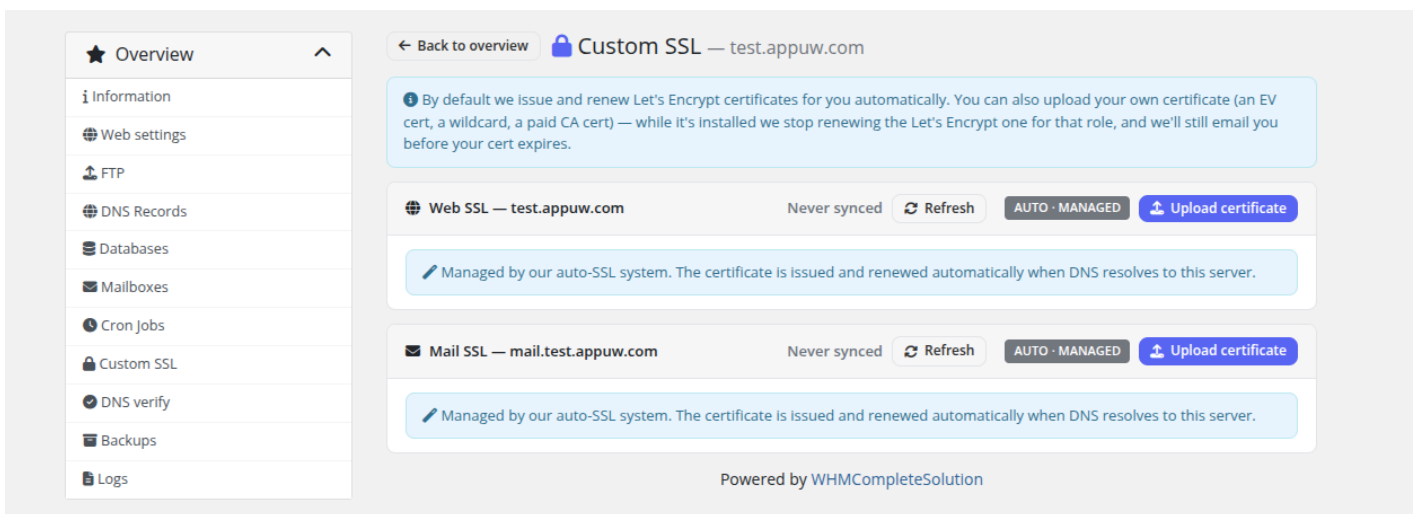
Overview

Information

Web settings

FTP

DNS Records

Databases

Mailboxes

Cron Jobs

Custom SSL

DNS verify

Backups

Logs

← Back to overview

Custom SSL — test.appuw.com

By default we issue and renew Let's Encrypt certificates for you automatically. You can also upload your own certificate (an EV cert, a wildcard, a paid CA cert) — while it's installed we stop renewing the Let's Encrypt one for that role, and we'll still email you before your cert expires.

Web SSL — test.appuw.com

Never synced

Refresh

AUTO · MANAGED

Upload certificate

Managed by our auto-SSL system. The certificate is issued and renewed automatically when DNS resolves to this server.

Mail SSL — mail.test.appuw.com

Never synced

Refresh

AUTO · MANAGED

Upload certificate

Managed by our auto-SSL system. The certificate is issued and renewed automatically when DNS resolves to this server.

Powered by WHMCompleteSolution